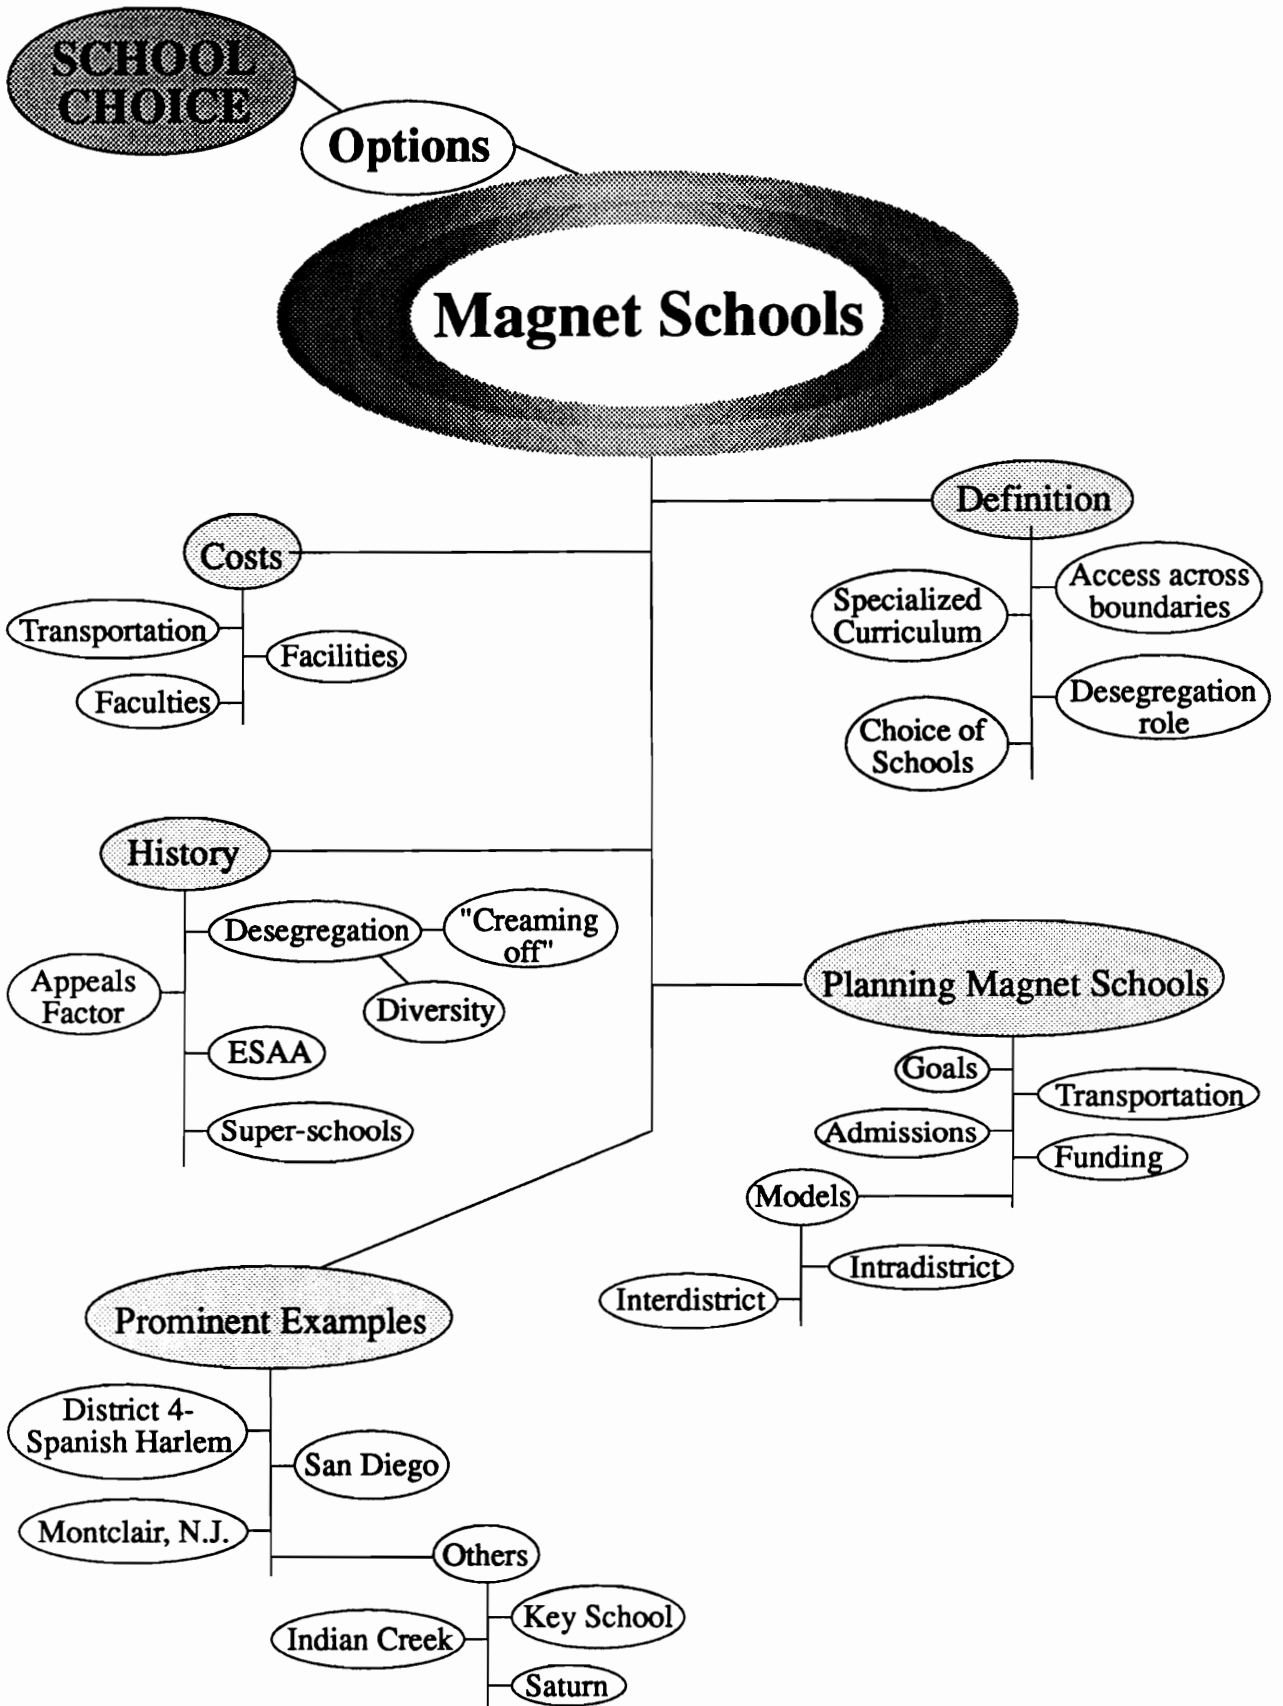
SCHOOL CHOICE

Options

Magnet Schools

Definition

Specialized Curriculum

Access across boundaries

Desegregation role

Choice of Schools

Costs

Transportation

Facilities

Faculties

History

Desegregation

"Creaming off"

Appeals Factor

Diversity

ESAA

Super-schools

Planning Magnet Schools

Goals

Transportation

Admissions

Funding

Models

Intradistrict

Interdistrict

Prominent Examples

District 4-Spanish Harlem

San Diego

Montclair, N.J.

Others

Key School

Indian Creek

Saturn